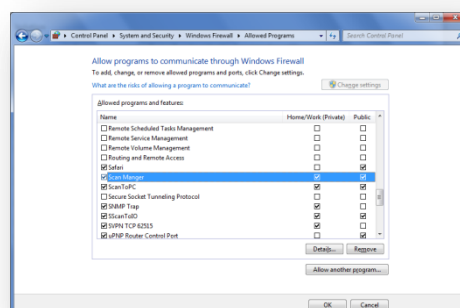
Control Panel ▸ System and Security ▸ Windows Firewall ▸ Allowed Programs

Search Control Panel

Allow programs to communicate through Windows Firewall

To add, change, or remove allowed programs and ports, click Change settings.

What are the risks of allowing a program to communicate?

Change settings

Allowed programs and features:

| Name | Home/Work (Private) | Public |
|---|---|---|
| Remote Scheduled Tasks Management | ☐ | ☐ |
| Remote Service Management | ☐ | ☐ |
| Remote Volume Management | ☐ | ☐ |
| Routing and Remote Access | ☐ | ☐ |
| Safari | ☑ | ☑ |
| Scan Manger | ☑ | ☑ |
| ScanToPC | ☑ | ☑ |
| Secure Socket Tunneling Protocol | ☐ | ☐ |
| SNMP Trap | ☑ | ☐ |
| SScanToIO | ☑ | ☑ |
| SVPN TCP 62515 | ☑ | ☑ |
| uPNP Router Control Port | ☐ | ☑ |

Details... Remove

Allow another program...

OK Cancel